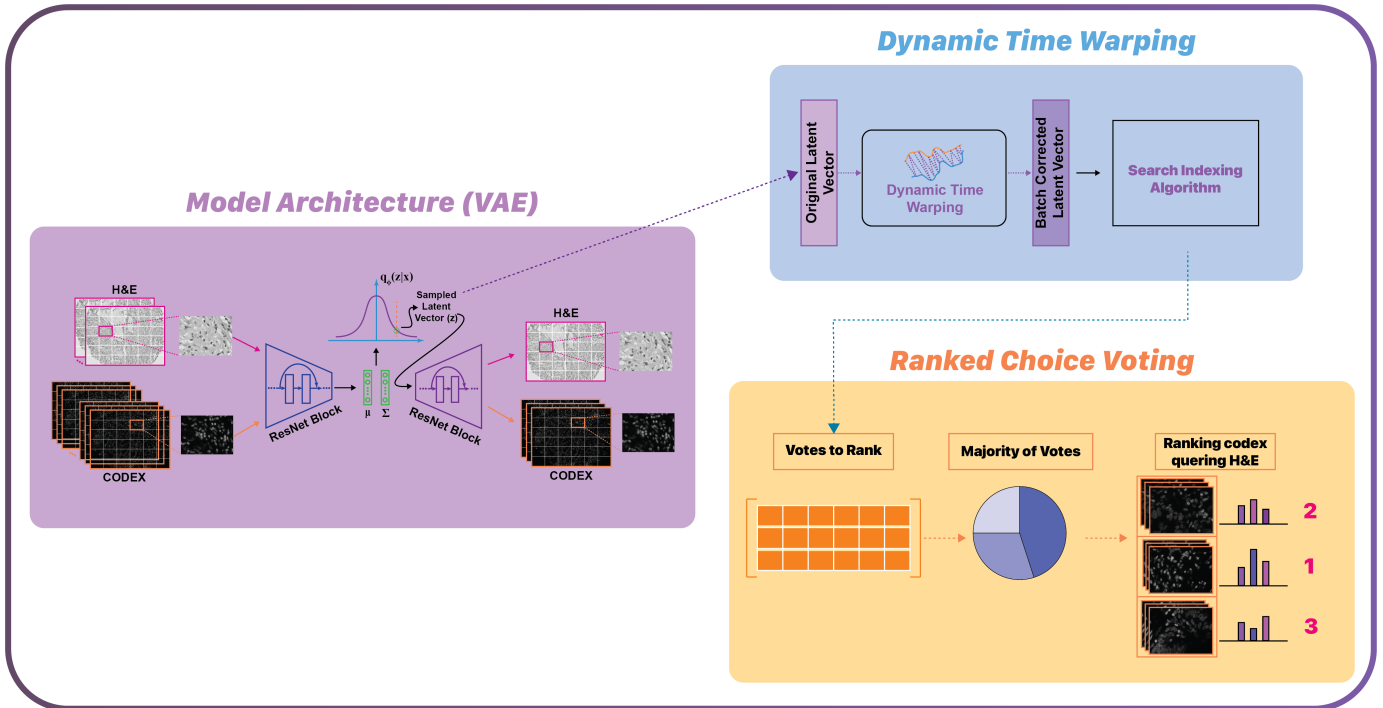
Dynamic Time Warping

Original Latent Vector

Dynamic Time Warping

Batch Corrected Latent Vector

Search Indexing Algorithm

Model Architecture (VAE)

H&E

CODEX

ResNet Block

$q_\phi(z|x)$

Sampled Latent Vector (z)

μ

Σ

ResNet Block

H&E

CODEX

Ranked Choice Voting

Votes to Rank

Majority of Votes

Ranking codex quering H&E

2

1

3